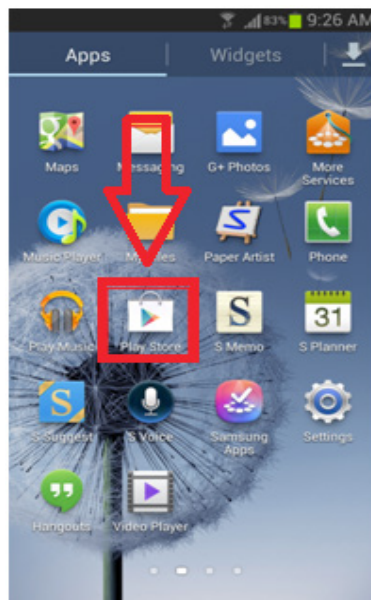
83% 9:26 AM

Apps

Widgets

Maps

Messaging

G+ Photos

More Services

Music Player

My Files

Paper Artist

Phone

Play Music

Play Store

S Memo

31

S Planner

S Suggest

S Voice

Samsung Apps

Settings

Hangouts

Video Player